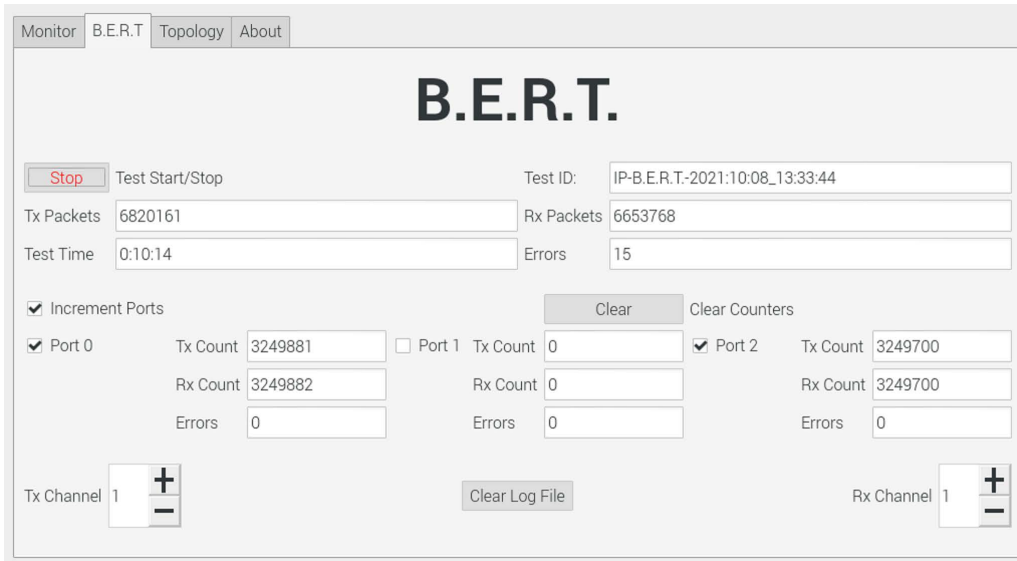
Monitor B.E.R.T Topology About

B.E.R.T.

Stop Test Start/Stop

Test ID: IP-B.E.R.T.-2021:10:08_13:33:44

Tx Packets 6820161

Rx Packets 6653768

Test Time 0:10:14

Errors 15

Increment Ports

Clear Clear Counters

Port 0 Tx Count 3249881

Rx Count 3249882

Errors 0

Port 1 Tx Count 0

Rx Count 0

Errors 0

Port 2 Tx Count 3249700

Rx Count 3249700

Errors 0

Tx Channel 1 + −

Clear Log File

Rx Channel 1 + −